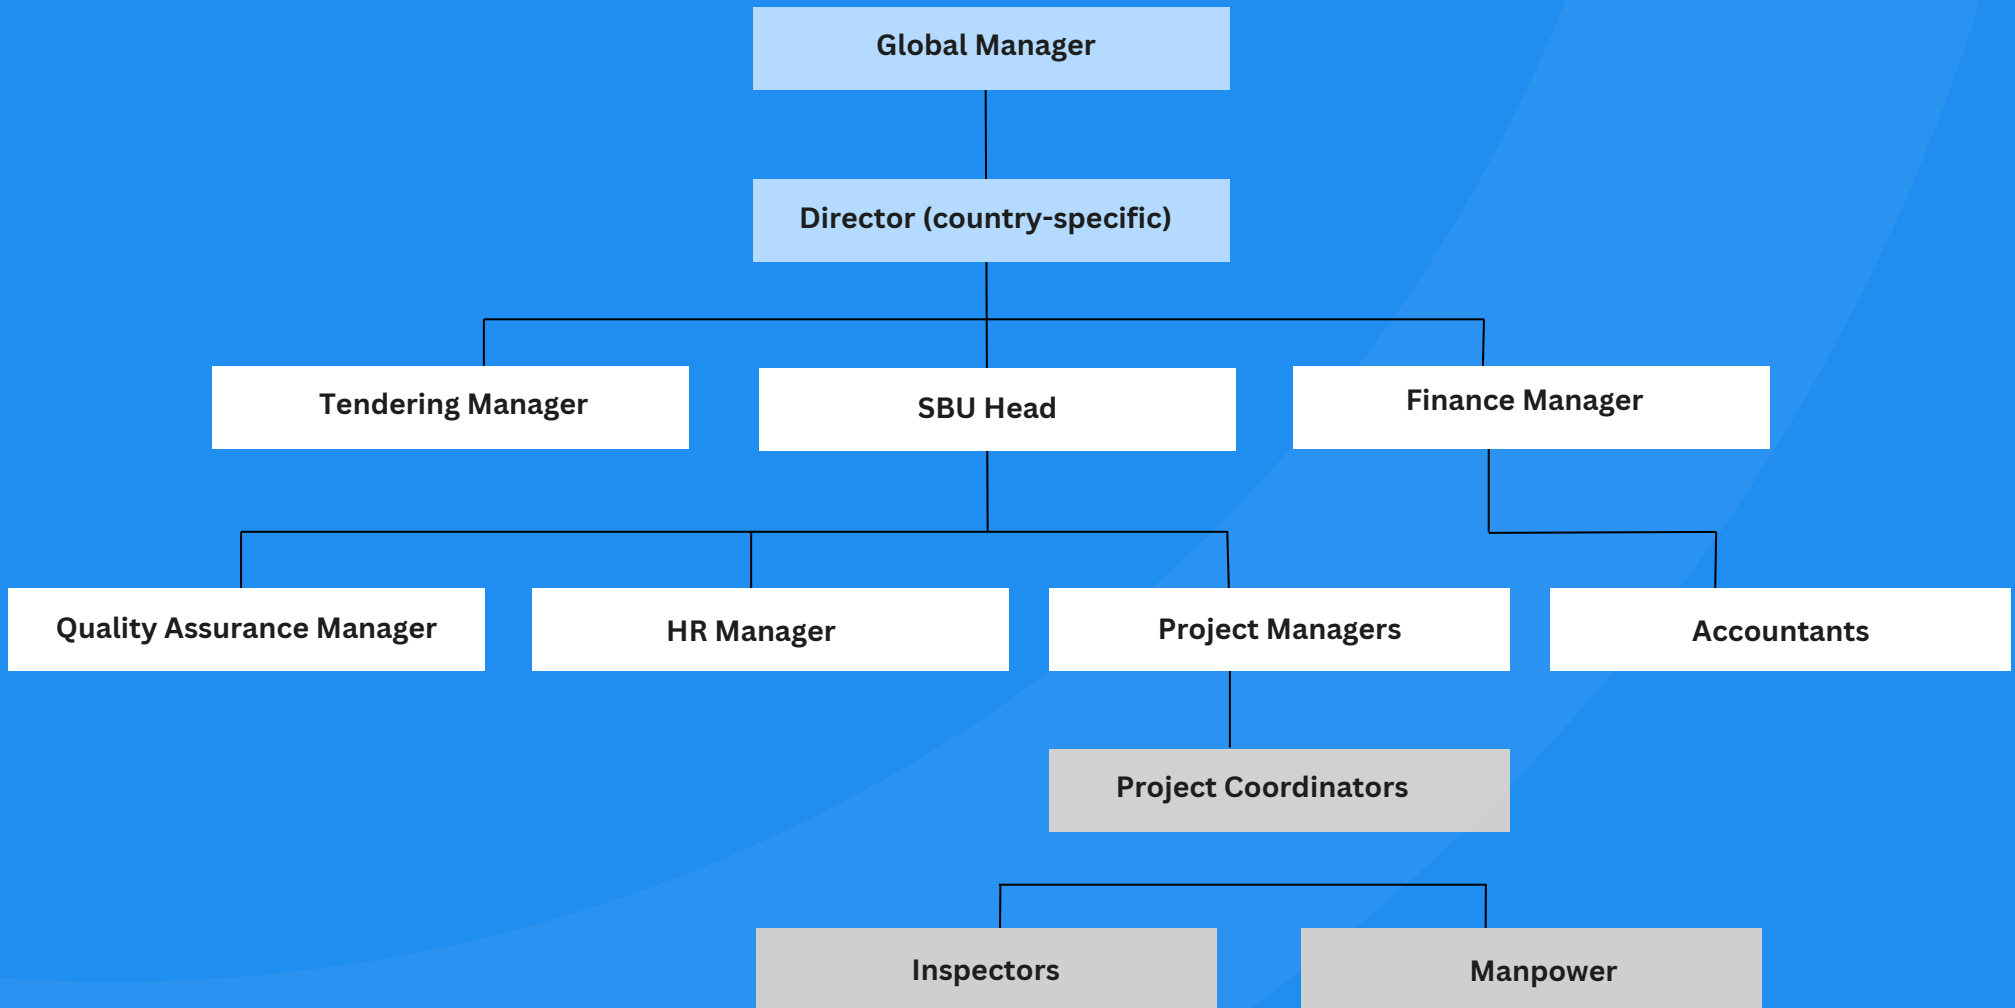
Global Manager

Director (country-specific)

Tendering Manager

SBU Head

Finance Manager

Quality Assurance Manager

HR Manager

Project Managers

Accountants

Project Coordinators

Inspectors

Manpower